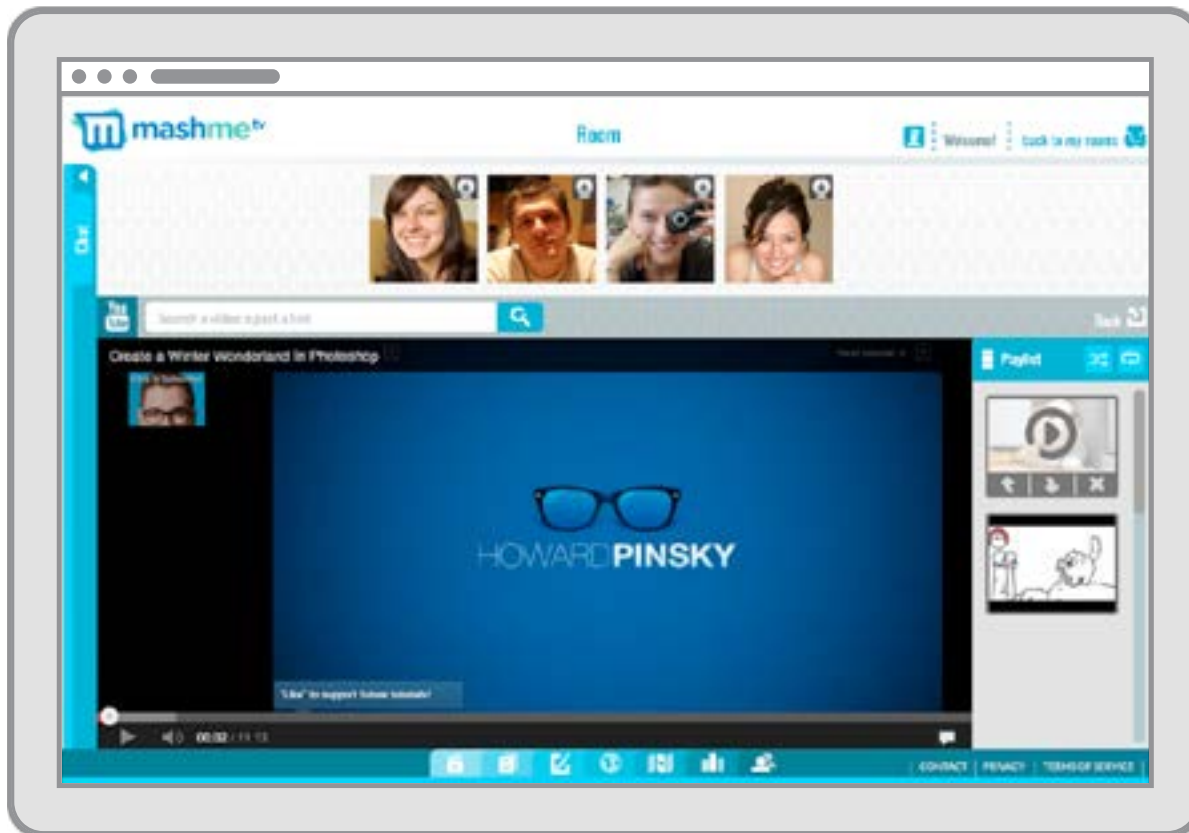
mashme tv

Room

Welcome! | back to my rooms

Chat

You Tube

Search a video or paste a link

Back

Create a Winter Wonderland in Photoshop

Playlist

HOWARDPINSKY

"Like" to support future tutorials!

00:02 / 11:13

CONTACT | PRIVACY | TERMS OF SERVICE